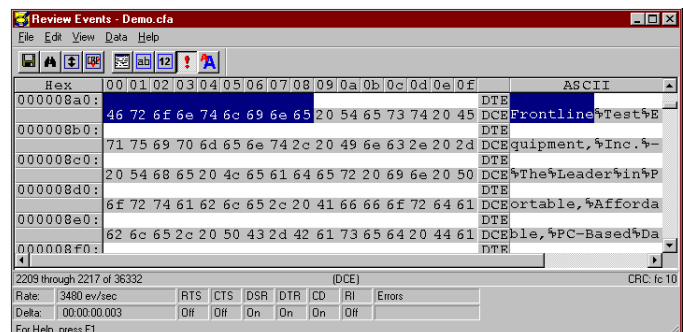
Review Events - Demo.cfa

File Edit View Data Help

| Hex | 00 01 02 03 04 05 06 07 08 09 0a 0b 0c 0d 0e 0f | | ASCII |
|---|---|---|---|
| 000008a0: | | DTE | |
| | 46 72 6f 6e 74 6c 69 6e 65 20 54 65 73 74 20 45 | DCE | Frontline§Test§E |
| 000008b0: | | DTE | |
| | 71 75 69 70 6d 65 6e 74 2c 20 49 6e 63 2e 20 2d | DCE | equipment,§Inc.§- |
| 000008c0: | | DTE | |
| | 20 54 68 65 20 4c 65 61 64 65 72 20 69 6e 20 50 | DCE | §The§Leader§in§P |
| 000008d0: | | DTE | |
| | 6f 72 74 61 62 6c 65 2c 20 41 66 66 6f 72 64 61 | DCE | ortable,§Afforda |
| 000008e0: | | DTE | |
| | 62 6c 65 2c 20 50 43 2d 42 61 73 65 64 20 44 61 | DCE | ble,§PC-Based§Da |
| 000008f0: | | DTE | |

2209 through 2217 of 36332 (DCE) CRC: fc 10

| Rate: | 3480 ev/sec | RTS | CTS | DSR | DTR | CD | RI | Errors |
|---|---|---|---|---|---|---|---|---|
| Delta: | 00:00:00.003 | Off | Off | On | On | On | Off | |

For Help, press F1